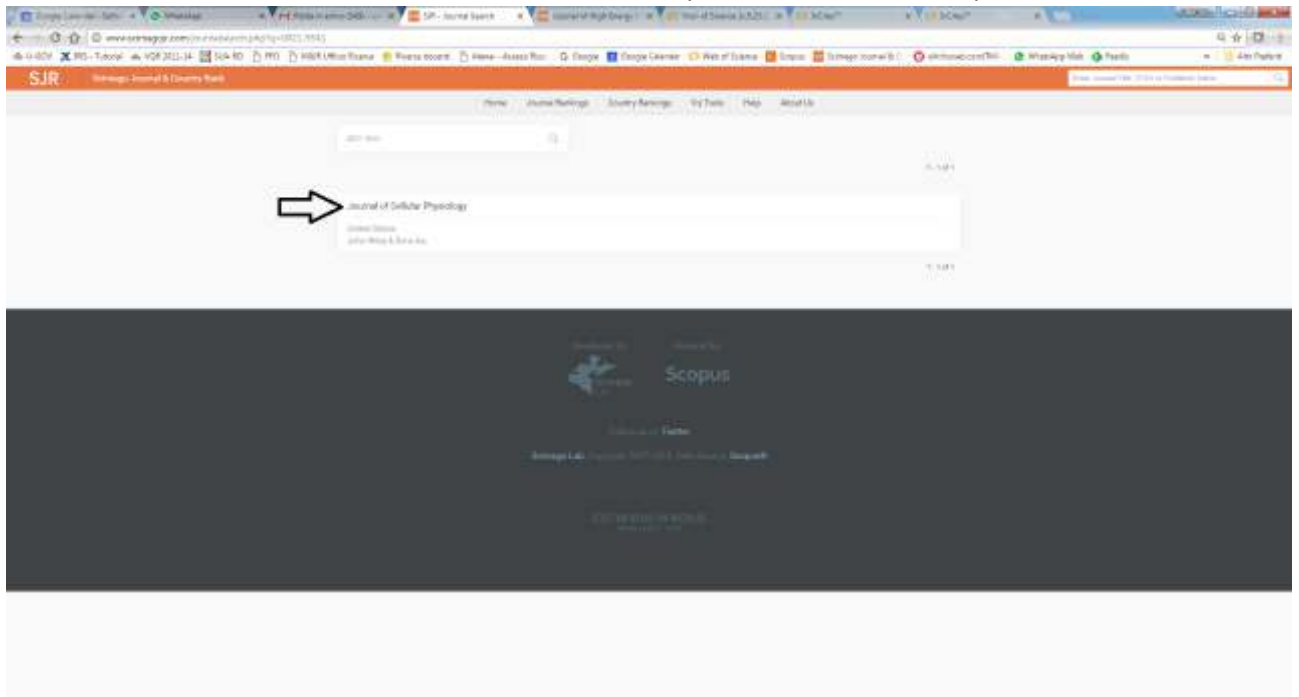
SJR Scimago Journal & Country Rank

Home Journal Rankings Country Rankings Viz Tools Help About Us

1 - 1 of 1

Journal of Cellular Physiology

United States
John Wiley & Sons Inc.

1 - 1 of 1

Scopus

Scimago Lab